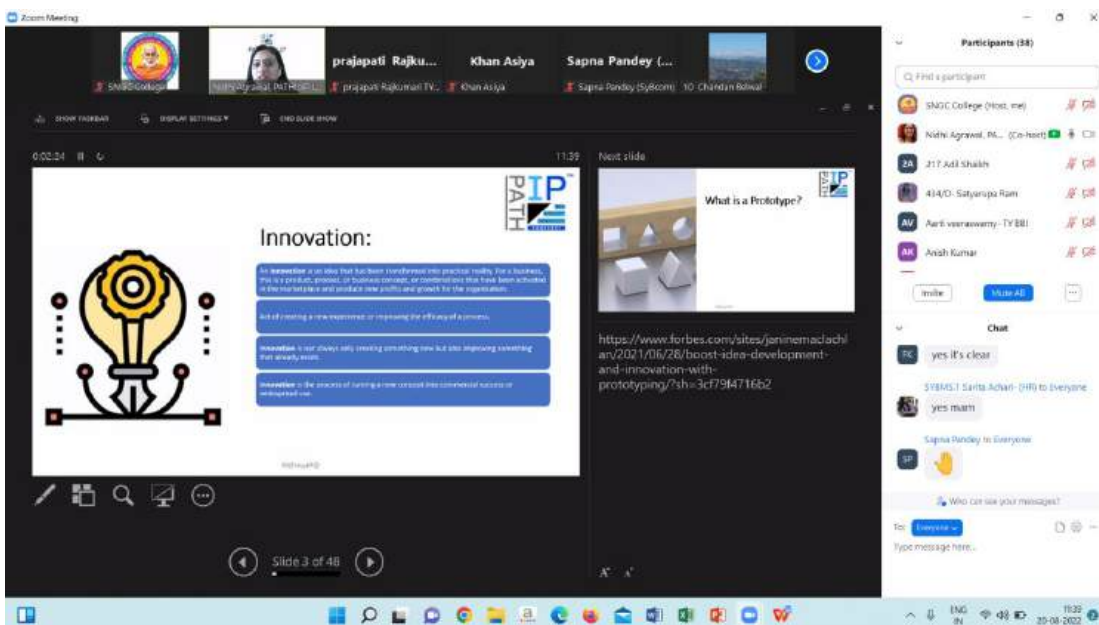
Zoom Meeting

SNGC College

Nidhi Agrawal, PaTHIP...

prajapati Rajku...

prajapati Rajkumari TY...

Khan Asiya

Khan Asiya

Sapna Pandey (...

Sapna Pandey (SyBcom)

10 Chandan Bolwal

SHOW TASKBAR

DISPLAY SETTINGS

END SLIDE SHOW

0:02:24

11:39

Next slide

IP PATH

Innovation:

An innovation is an idea that has been transformed into practical reality. For a business, this is a product, process, or business concept, or combinations that have been activated in the marketplace and produce new profits and growth for the organization.

Act of creating a new experience or improving the efficacy of a process.

Innovation is not always only creating something new but also improving something that already exists.

Innovation is the process of turning a new concept into commercial success or widespread use.

NidhiwaPIP

What is a Prototype?

https://www.forbes.com/sites/janinemaclachlan/2021/06/28/boost-idea-development-and-innovation-with-prototyping/?sh=3cf79f4716b2

Slide 3 of 48

Participants (38)

Find a participant

SNGC College (Host, me)

Nidhi Agrawal, PA... (Co-host)

217 Adil Shaikh

414/D- Satyarupa Ram

Aarti veeraswamy- TY BBI

Anish Kumar

Invite

Mute All

Chat

yes it's clear

SYBMS.1 Sarita Adhari- (HR) to Everyone

yes mam

Sapna Pandey to Everyone

Who can see your messages?

To: Everyone

Type message here...

ENG IN

11:39
20-08-2022